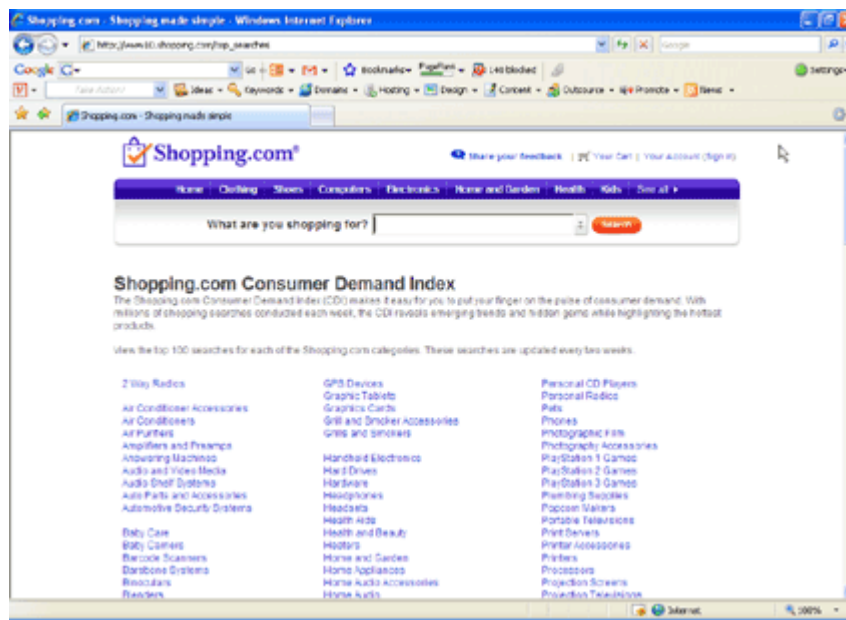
Shopping.com - Shopping made simple - Windows Internet Explorer

http://www10.shopping.com/top_searches

Google

Google G

Bookmarks PageRank 148 blocked Settings

Ideas Keywords Domains Hosting Design Content Outsource Promote News

Shopping.com - Shopping made simple

Shopping.com®

Share your feedback | Your Cart | Your Account (Sign in)

Home | Clothing | Shoes | Computers | Electronics | Home and Garden | Health | Kids | See all ▸

What are you shopping for? Search

Shopping.com Consumer Demand Index

The Shopping.com Consumer Demand Index (CDI) makes it easy for you to put your finger on the pulse of consumer demand. With millions of shopping searches conducted each week, the CDI reveals emerging trends and hidden gems while highlighting the hottest products.

View the top 100 searches for each of the Shopping.com categories. These searches are updated every two weeks.

2 Way Radios

Air Conditioner Accessories
Air Conditioners
Air Purifiers
Amplifiers and Preamps
Answering Machines
Audio and Video Media
Audio Shelf Systems
Auto Parts and Accessories
Automotive Security Systems

Baby Care
Baby Carriers
Barcode Scanners
Barebone Systems
Binoculars
Blenders

GPS Devices
Graphic Tablets
Graphics Cards
Grill and Smoker Accessories
Grills and Smokers

Handheld Electronics
Hard Drives
Hardware
Headphones
Headsets
Health Aids
Health and Beauty
Heaters
Home and Garden
Home Appliances
Home Audio Accessories
Home Audio

Personal CD Players
Personal Radios
Pets
Phones
Photographic Film
Photography Accessories
PlayStation 1 Games
PlayStation 2 Games
PlayStation 3 Games
Plumbing Supplies
Popcorn Makers
Portable Televisions
Print Servers
Printer Accessories
Printers
Processors
Projection Screens
Projection Televisions

Internet 100%